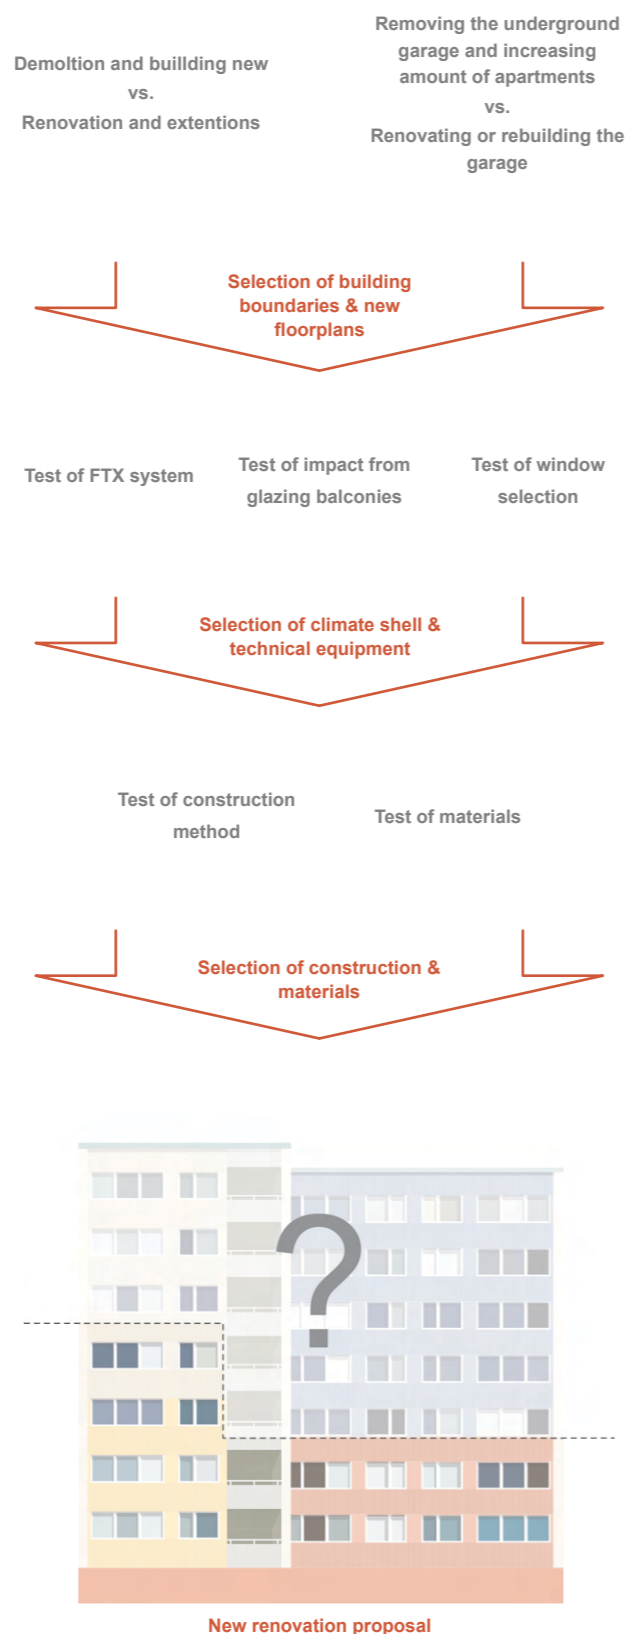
Demoltion and buillding new
vs.
Renovation and extentions

Removing the underground garage and increasing amount of apartments
vs.
Renovating or rebuilding the garage

Selection of building boundaries & new floorplans

Test of FTX system

Test of impact from glazing balconies

Test of window selection

Selection of climate shell & technical equipment

Test of construction method

Test of materials

Selection of construction & materials

?

New renovation proposal